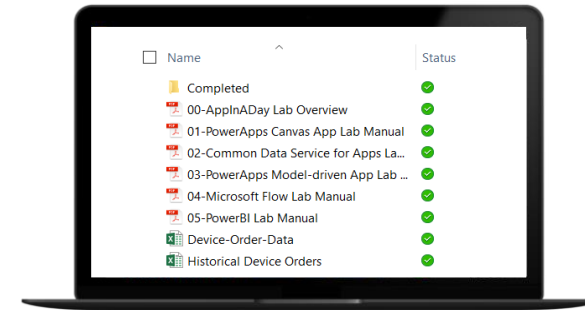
| Name | Status |
|---|---|
| Completed | |
| 00-AppInADay Lab Overview | |
| 01-PowerApps Canvas App Lab Manual | |
| 02-Common Data Service for Apps La... | |
| 03-PowerApps Model-driven App Lab ... | |
| 04-Microsoft Flow Lab Manual | |
| 05-PowerBI Lab Manual | |
| Device-Order-Data | |
| Historical Device Orders | |